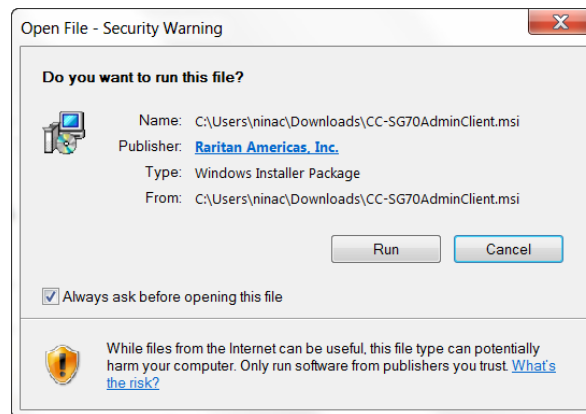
Open File - Security Warning

Do you want to run this file?

Name: C:\Users\ninac\Downloads\CC-SG70AdminClient.msi
Publisher: Raritan Americas, Inc.
Type: Windows Installer Package
From: C:\Users\ninac\Downloads\CC-SG70AdminClient.msi

Run
Cancel

Always ask before opening this file

While files from the Internet can be useful, this file type can potentially harm your computer. Only run software from publishers you trust. What's the risk?